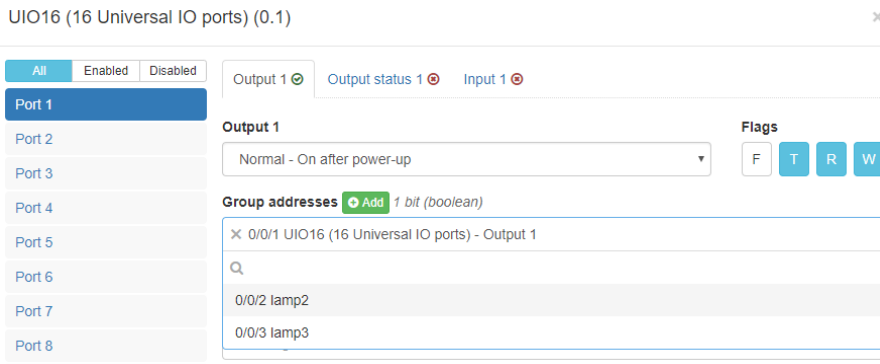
UIO16 (16 Universal IO ports) (0.1)

×

All | Enabled | Disabled

Port 1
Port 2
Port 3
Port 4
Port 5
Port 6
Port 7
Port 8

Output 1 | Output status 1 | Input 1

Output 1

Normal - On after power-up

Flags

F T R W

Group addresses Add 1 bit (boolean)

× 0/0/1 UIO16 (16 Universal IO ports) - Output 1

0/0/2 lamp2

0/0/3 lamp3